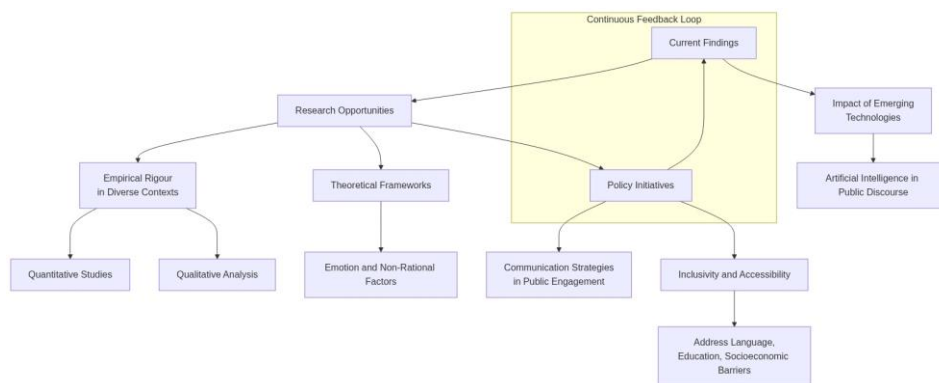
Continuous Feedback Loop

Current Findings

Research Opportunities

Impact of Emerging Technologies

Empirical Rigour in Diverse Contexts

Theoretical Frameworks

Policy Initiatives

Artificial Intelligence in Public Discourse

Quantitative Studies

Qualitative Analysis

Emotion and Non-Rational Factors

Communication Strategies in Public Engagement

Inclusivity and Accessibility

Address Language, Education, Socioeconomic Barriers